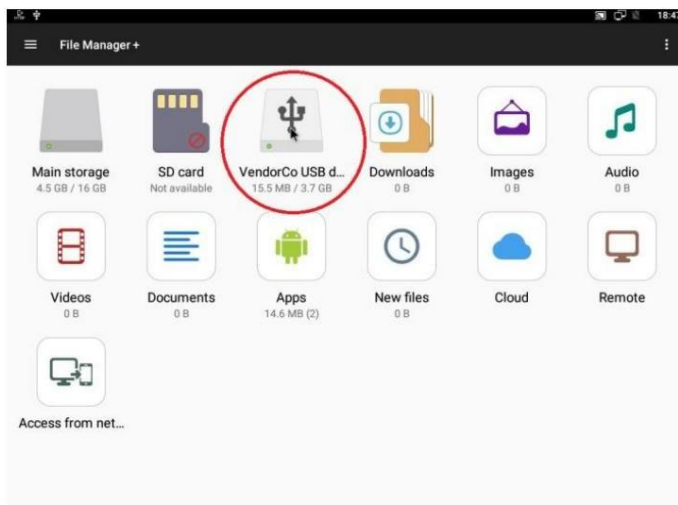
18:47

File Manager +

Main storage
4.5 GB / 16 GB

SD card
Not available

VendorCo USB d...
15.5 MB / 3.7 GB

Downloads
0 B

Images
0 B

Audio
0 B

Videos
0 B

Documents
0 B

Apps
14.6 MB (2)

New files
0 B

Cloud

Remote

Access from net...